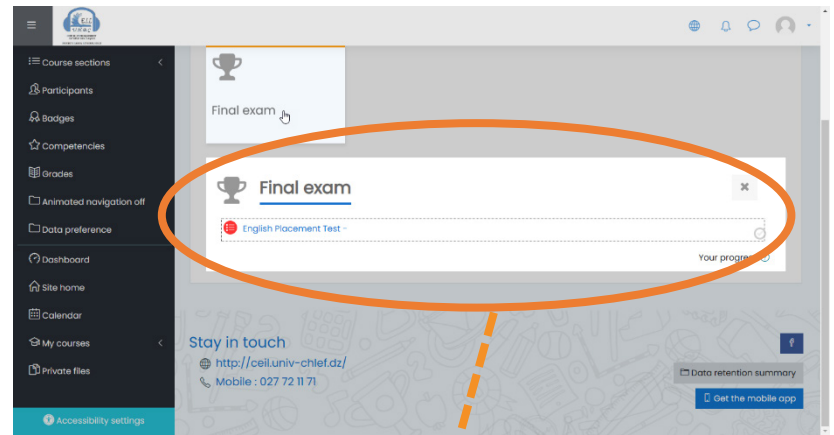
Course sections
Participants
Badges
Competencies
Grades
Animated navigation off
Data preference
Dashboard
Site home
Calendar
My courses
Private files
Accessibility settings

Final exam

Final exam
English Placement Test -
Your progre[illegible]

Stay in touch
http://ceil.univ-chlef.dz/
Mobile : 027 72 11 71

Data retention summary
Get the mobile app